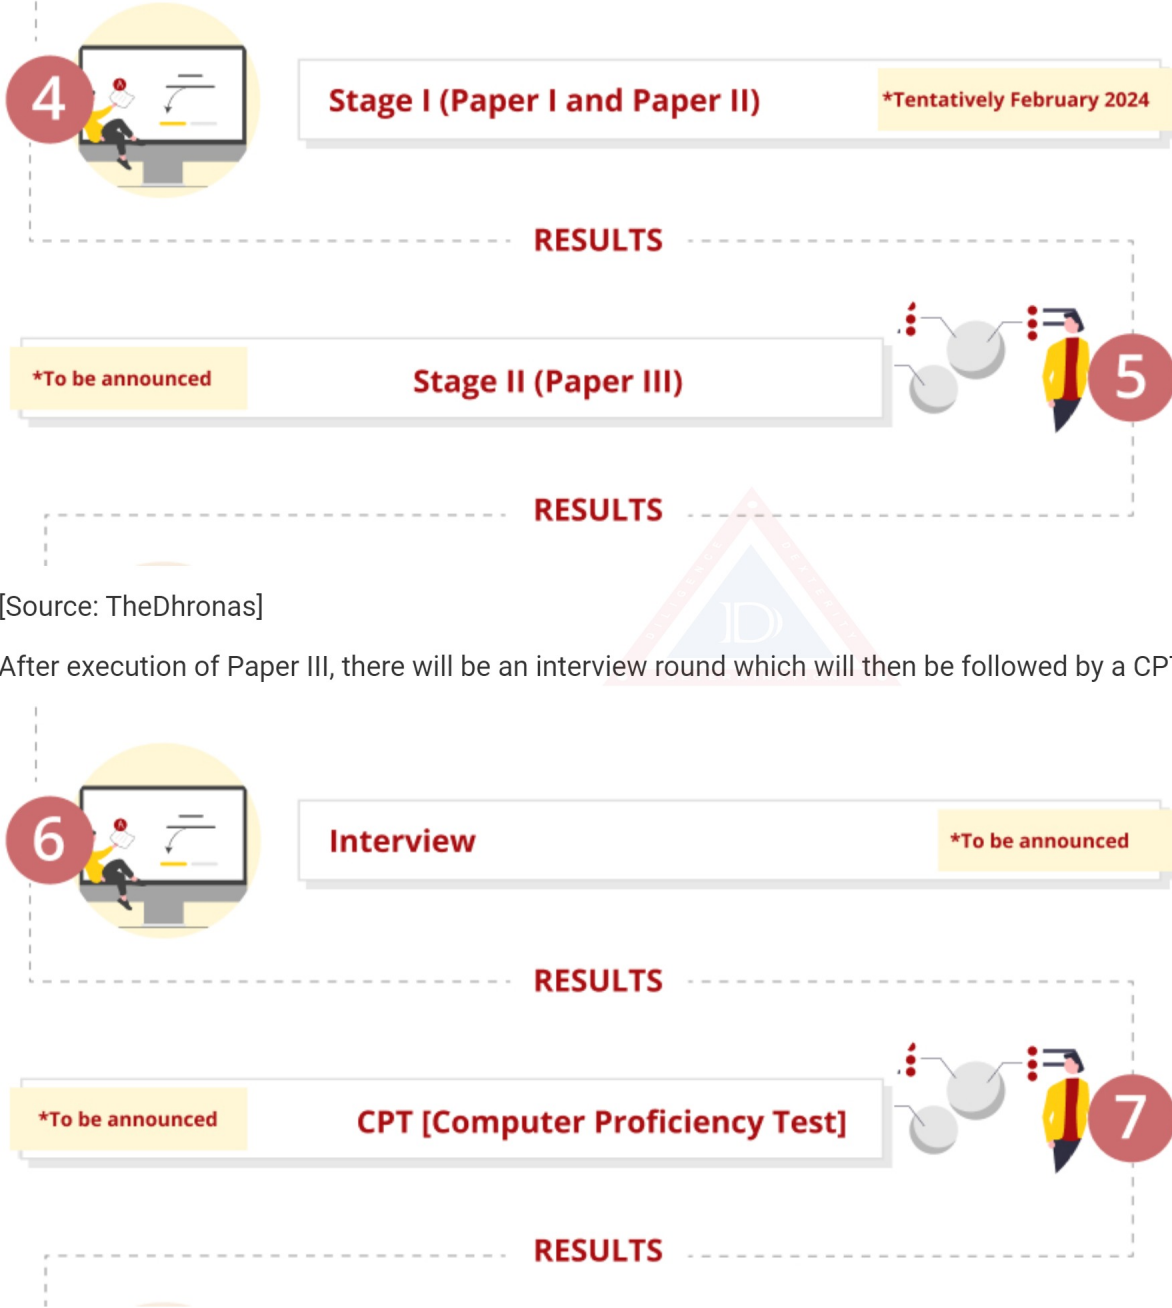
4

Stage I (Paper I and Paper II)

*Tentatively February 2024

RESULTS

*To be announced

Stage II (Paper III)

5

RESULTS

[Source: TheDhronas]

After execution of Paper III, there will be an interview round which will then be followed by a CP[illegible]

6

Interview

*To be announced

RESULTS

*To be announced

CPT [Computer Proficiency Test]

7

RESULTS